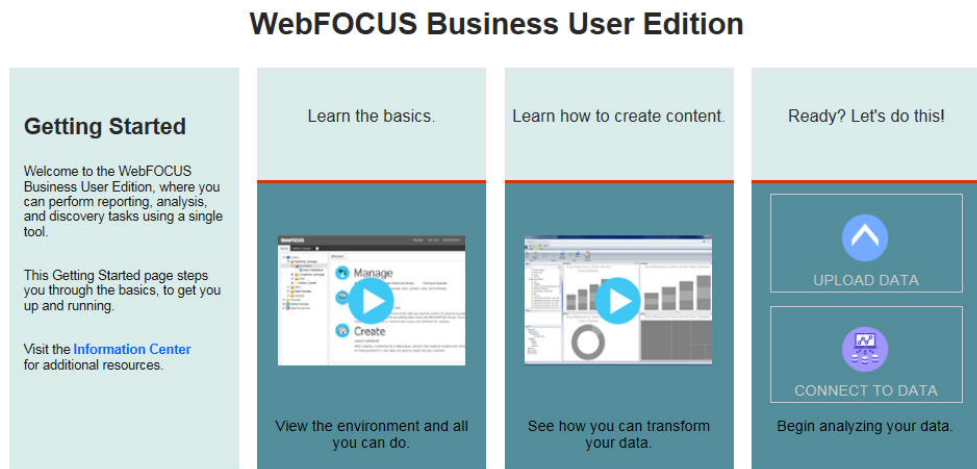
WebFOCUS Business User Edition

Getting Started

Welcome to the WebFOCUS Business User Edition, where you can perform reporting, analysis, and discovery tasks using a single tool.

This Getting Started page steps you through the basics, to get you up and running.

Visit the Information Center for additional resources.

Learn the basics.

WebFOCUS

Manage

Create

View the environment and all you can do.

Learn how to create content.

See how you can transform your data.

Ready? Let's do this!

UPLOAD DATA

CONNECT TO DATA

Begin analyzing your data.